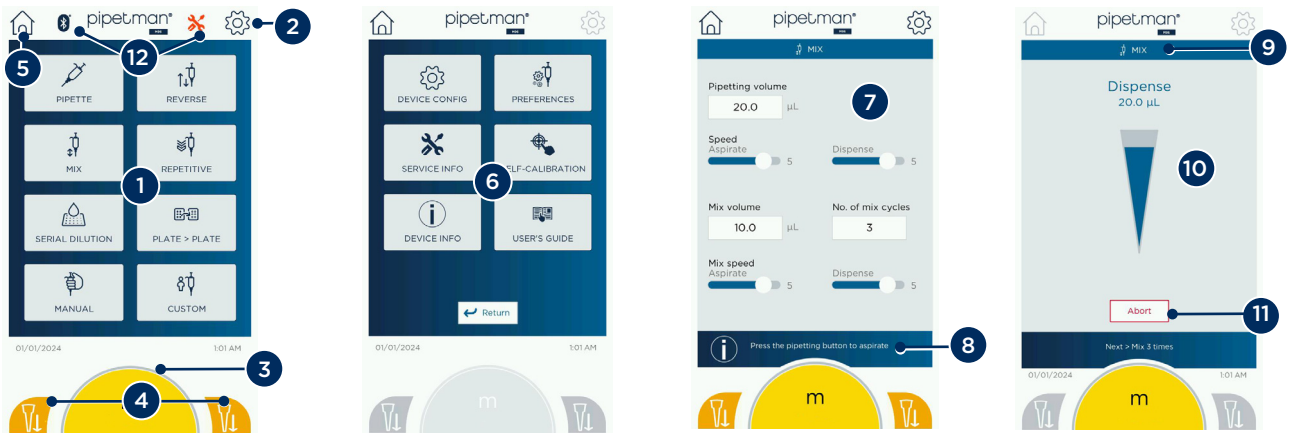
pipetman PRO
2
5
12
PIPETTE
REVERSE
MIX
1
REPETITIVE
SERIAL DILUTION
PLATE > PLATE
MANUAL
CUSTOM
01/01/2024
1:01 AM
3
4

pipetman PRO
DEVICE CONFIG
PREFERENCES
SERVICE INFO
6
SELF-CALIBRATION
DEVICE INFO
USER'S GUIDE
Return
01/01/2024
1:01 AM
m

pipetman PRO
MIX
Pipetting volume
7
20.0 µL
Speed
Aspirate
5
Dispense
5
Mix volume
10.0 µL
No. of mix cycles
3
Mix speed
Aspirate
5
Dispense
5
Press the pipetting button to aspirate
8
m

pipetman PRO
MIX
9
Dispense
20.0 µL
10
Abort
11
Next > Mix 3 times
01/01/2024
1:01 AM
m